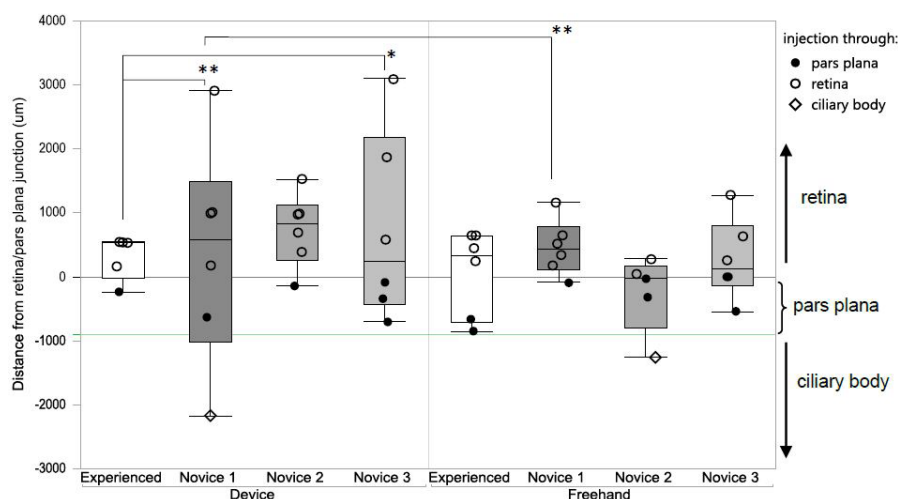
4000
3000
2000
1000
0
-1000
-2000
-3000

Distance from retina/pars plana junction (um)

**
*
**

injection through:
pars plana
retina
ciliary body

retina
pars plana
ciliary body

Experienced
Novice 1
Novice 2
Novice 3
Device

Experienced
Novice 1
Novice 2
Novice 3
Freehand